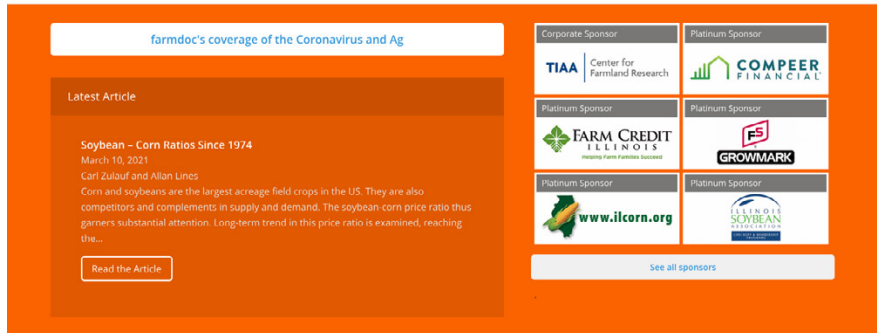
farmdoc's coverage of the Coronavirus and Ag

Latest Article

Soybean – Corn Ratios Since 1974

March 10, 2021

Carl Zulauf and Allan Lines

Corn and soybeans are the largest acreage field crops in the US. They are also competitors and complements in supply and demand. The soybean-corn price ratio thus garners substantial attention. Long-term trend in this price ratio is examined, reaching the...

Read the Article

Corporate Sponsor

TIAA Center for Farmland Research

Platinum Sponsor

COMPEER FINANCIAL

Platinum Sponsor

FARM CREDIT ILLINOIS Helping Farm Families Succeed

Platinum Sponsor

FS GROWMARK

Platinum Sponsor

www.ilcorn.org

Platinum Sponsor

ILLINOIS SOYBEAN ASSOCIATION

See all sponsors